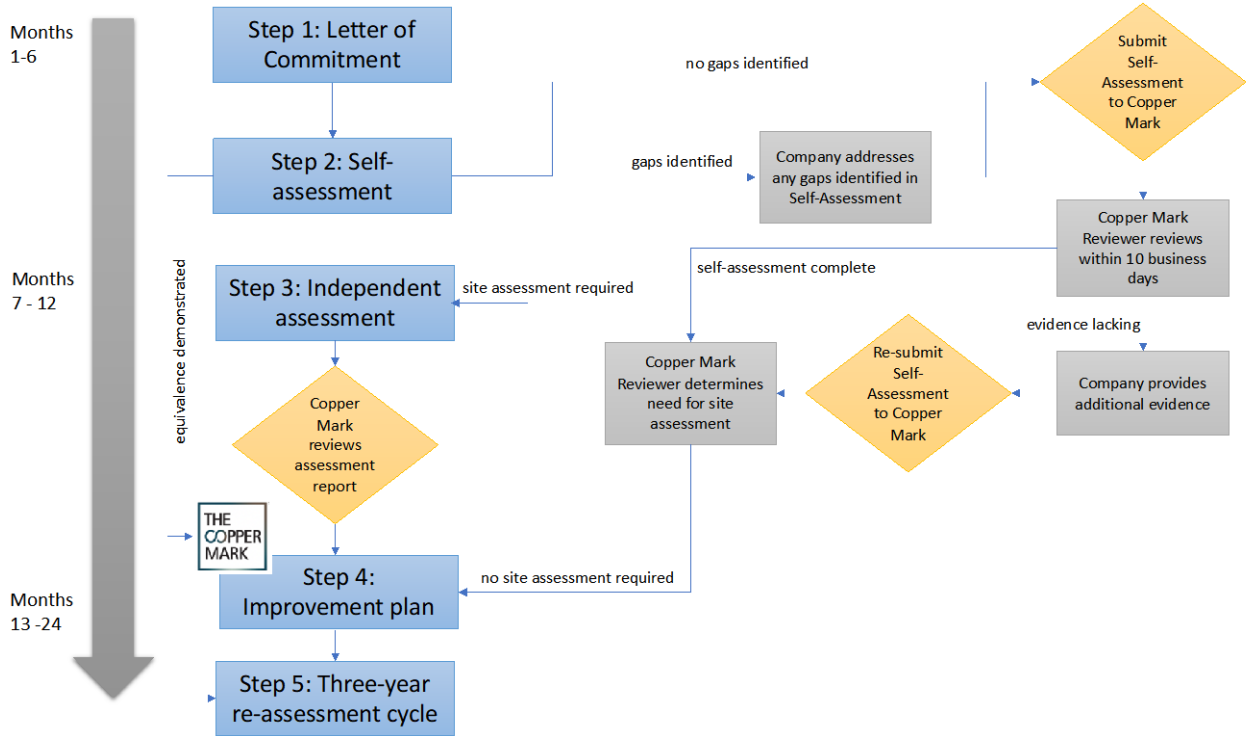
Months 1-6

Step 1: Letter of Commitment

no gaps identified

Submit Self-Assessment to Copper Mark

Step 2: Self-assessment

gaps identified

Company addresses any gaps identified in Self-Assessment

Copper Mark Reviewer reviews within 10 business days

Months 7 - 12

equivalence demonstrated

Step 3: Independent assessment

site assessment required

self-assessment complete

evidence lacking

Copper Mark Reviewer determines need for site assessment

Re-submit Self-Assessment to Copper Mark

Company provides additional evidence

Copper Mark reviews assessment report

THE COPPER MARK

Months 13 -24

Step 4: Improvement plan

no site assessment required

Step 5: Three-year re-assessment cycle